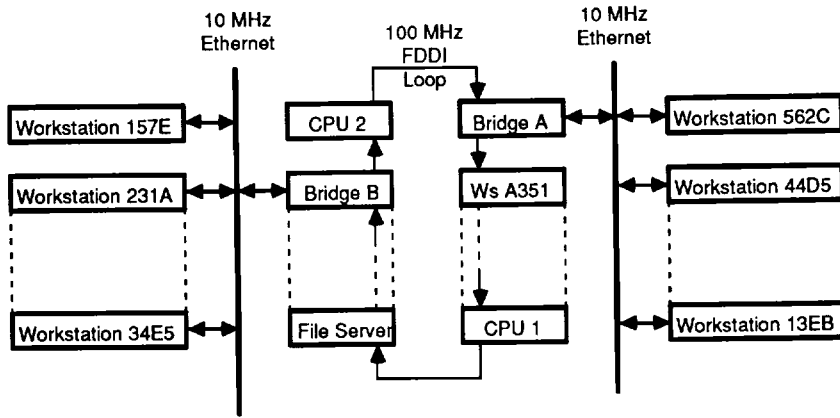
10 MHz Ethernet

100 MHz FDDI Loop

10 MHz Ethernet

Workstation 157E

CPU 2

Bridge A

Workstation 562C

Workstation 231A

Bridge B

Ws A351

Workstation 44D5

Workstation 34E5

File Server

CPU 1

Workstation 13EB